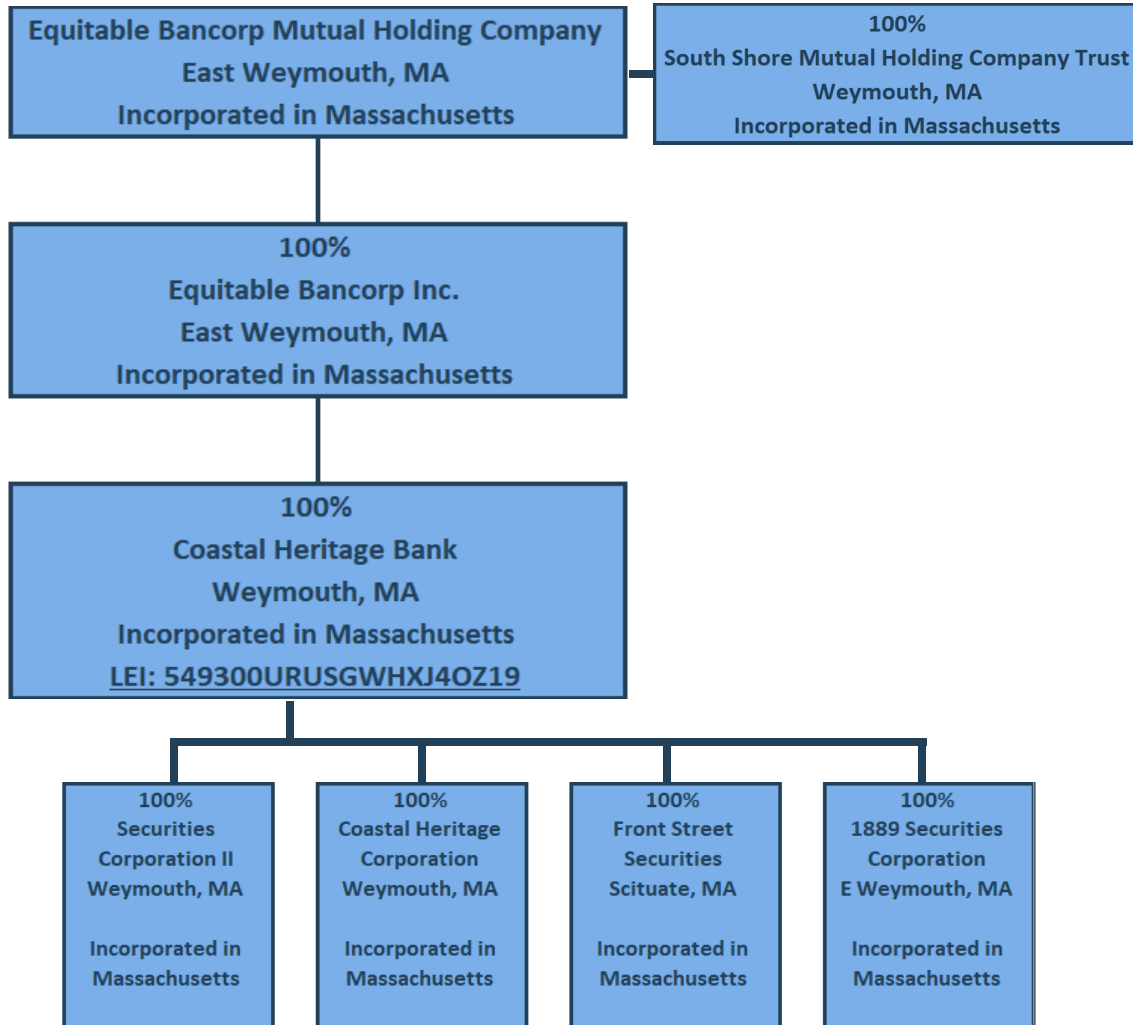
Equitable Bancorp Mutual Holding Company
East Weymouth, MA
Incorporated in Massachusetts

100%
South Shore Mutual Holding Company Trust
Weymouth, MA
Incorporated in Massachusetts

100%
Equitable Bancorp Inc.
East Weymouth, MA
Incorporated in Massachusetts

100%
Coastal Heritage Bank
Weymouth, MA
Incorporated in Massachusetts
LEI: 549300URUSGWHXJ4OZ19

100%
Securities Corporation II
Weymouth, MA

Incorporated in Massachusetts

100%
Coastal Heritage Corporation
Weymouth, MA

Incorporated in Massachusetts

100%
Front Street Securities
Scituate, MA

Incorporated in Massachusetts

100%
1889 Securities Corporation
E Weymouth, MA

Incorporated in Massachusetts